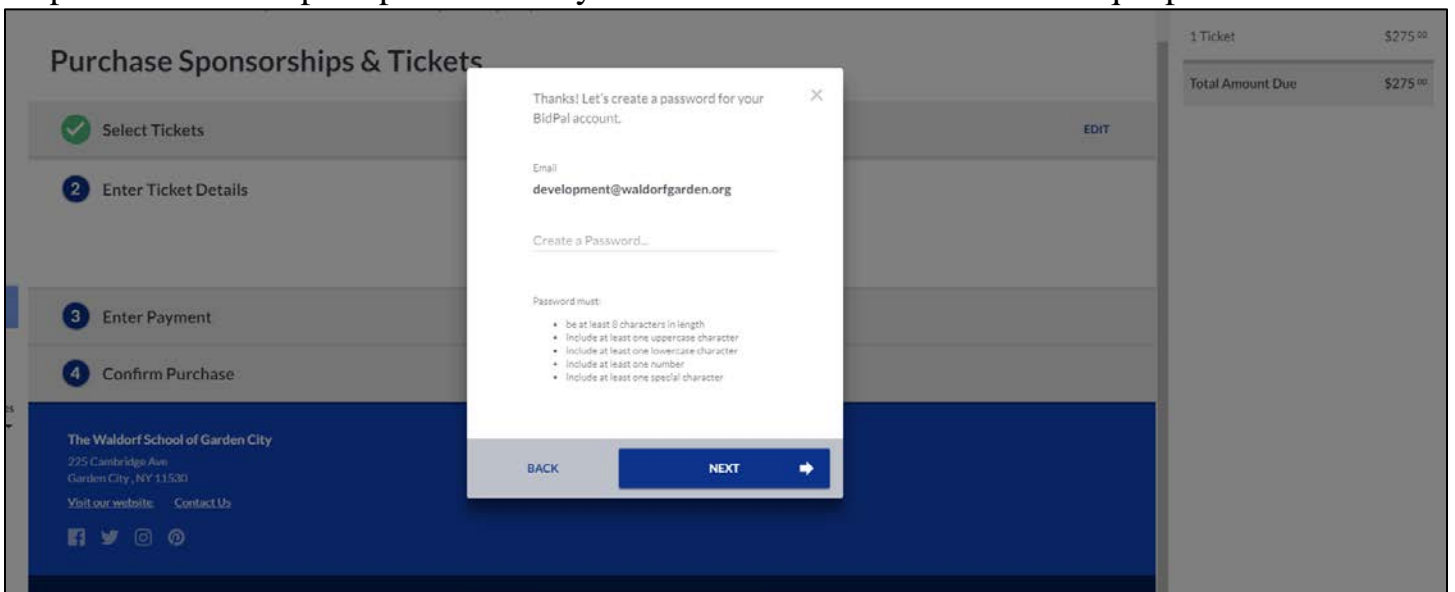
Purchase Sponsorships & Tickets

Select Tickets

EDIT

2 Enter Ticket Details

3 Enter Payment

4 Confirm Purchase

The Waldorf School of Garden City
225 Cambridge Ave
Garden City, NY 11530
Visit our website Contact Us

1 Ticket $275.00

Total Amount Due $275.00

Thanks! Let's create a password for your BidPal account.

Email
development@waldorfgarden.org

Create a Password...

Password must:
- be at least 8 characters in length
- Include at least one uppercase character
- Include at least one lowercase character
- Include at least one number
- Include at least one special character

BACK

NEXT